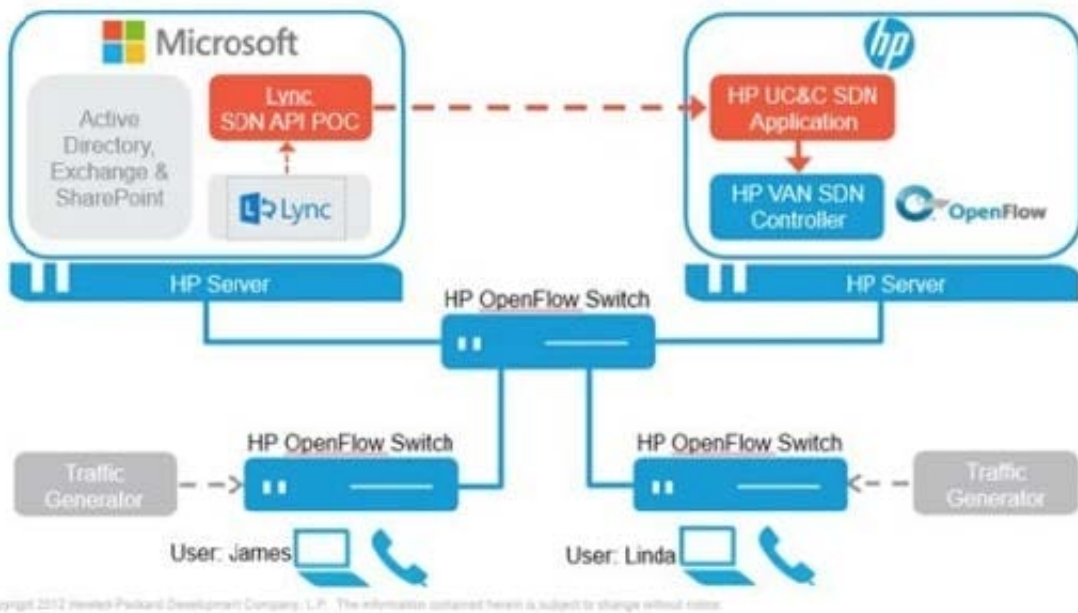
Microsoft

Active Directory, Exchange & SharePoint

Lync SDN API POC

Lync

HP Server

hp

HP UC&C SDN Application

HP VAN SDN Controller

OpenFlow

HP Server

HP OpenFlow Switch

HP OpenFlow Switch

HP OpenFlow Switch

Traffic Generator

Traffic Generator

User: James

User: Linda

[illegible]pyright 2012 Hewlett-Packard Development Company, L.P. The information contained herein is subject to change without notice.